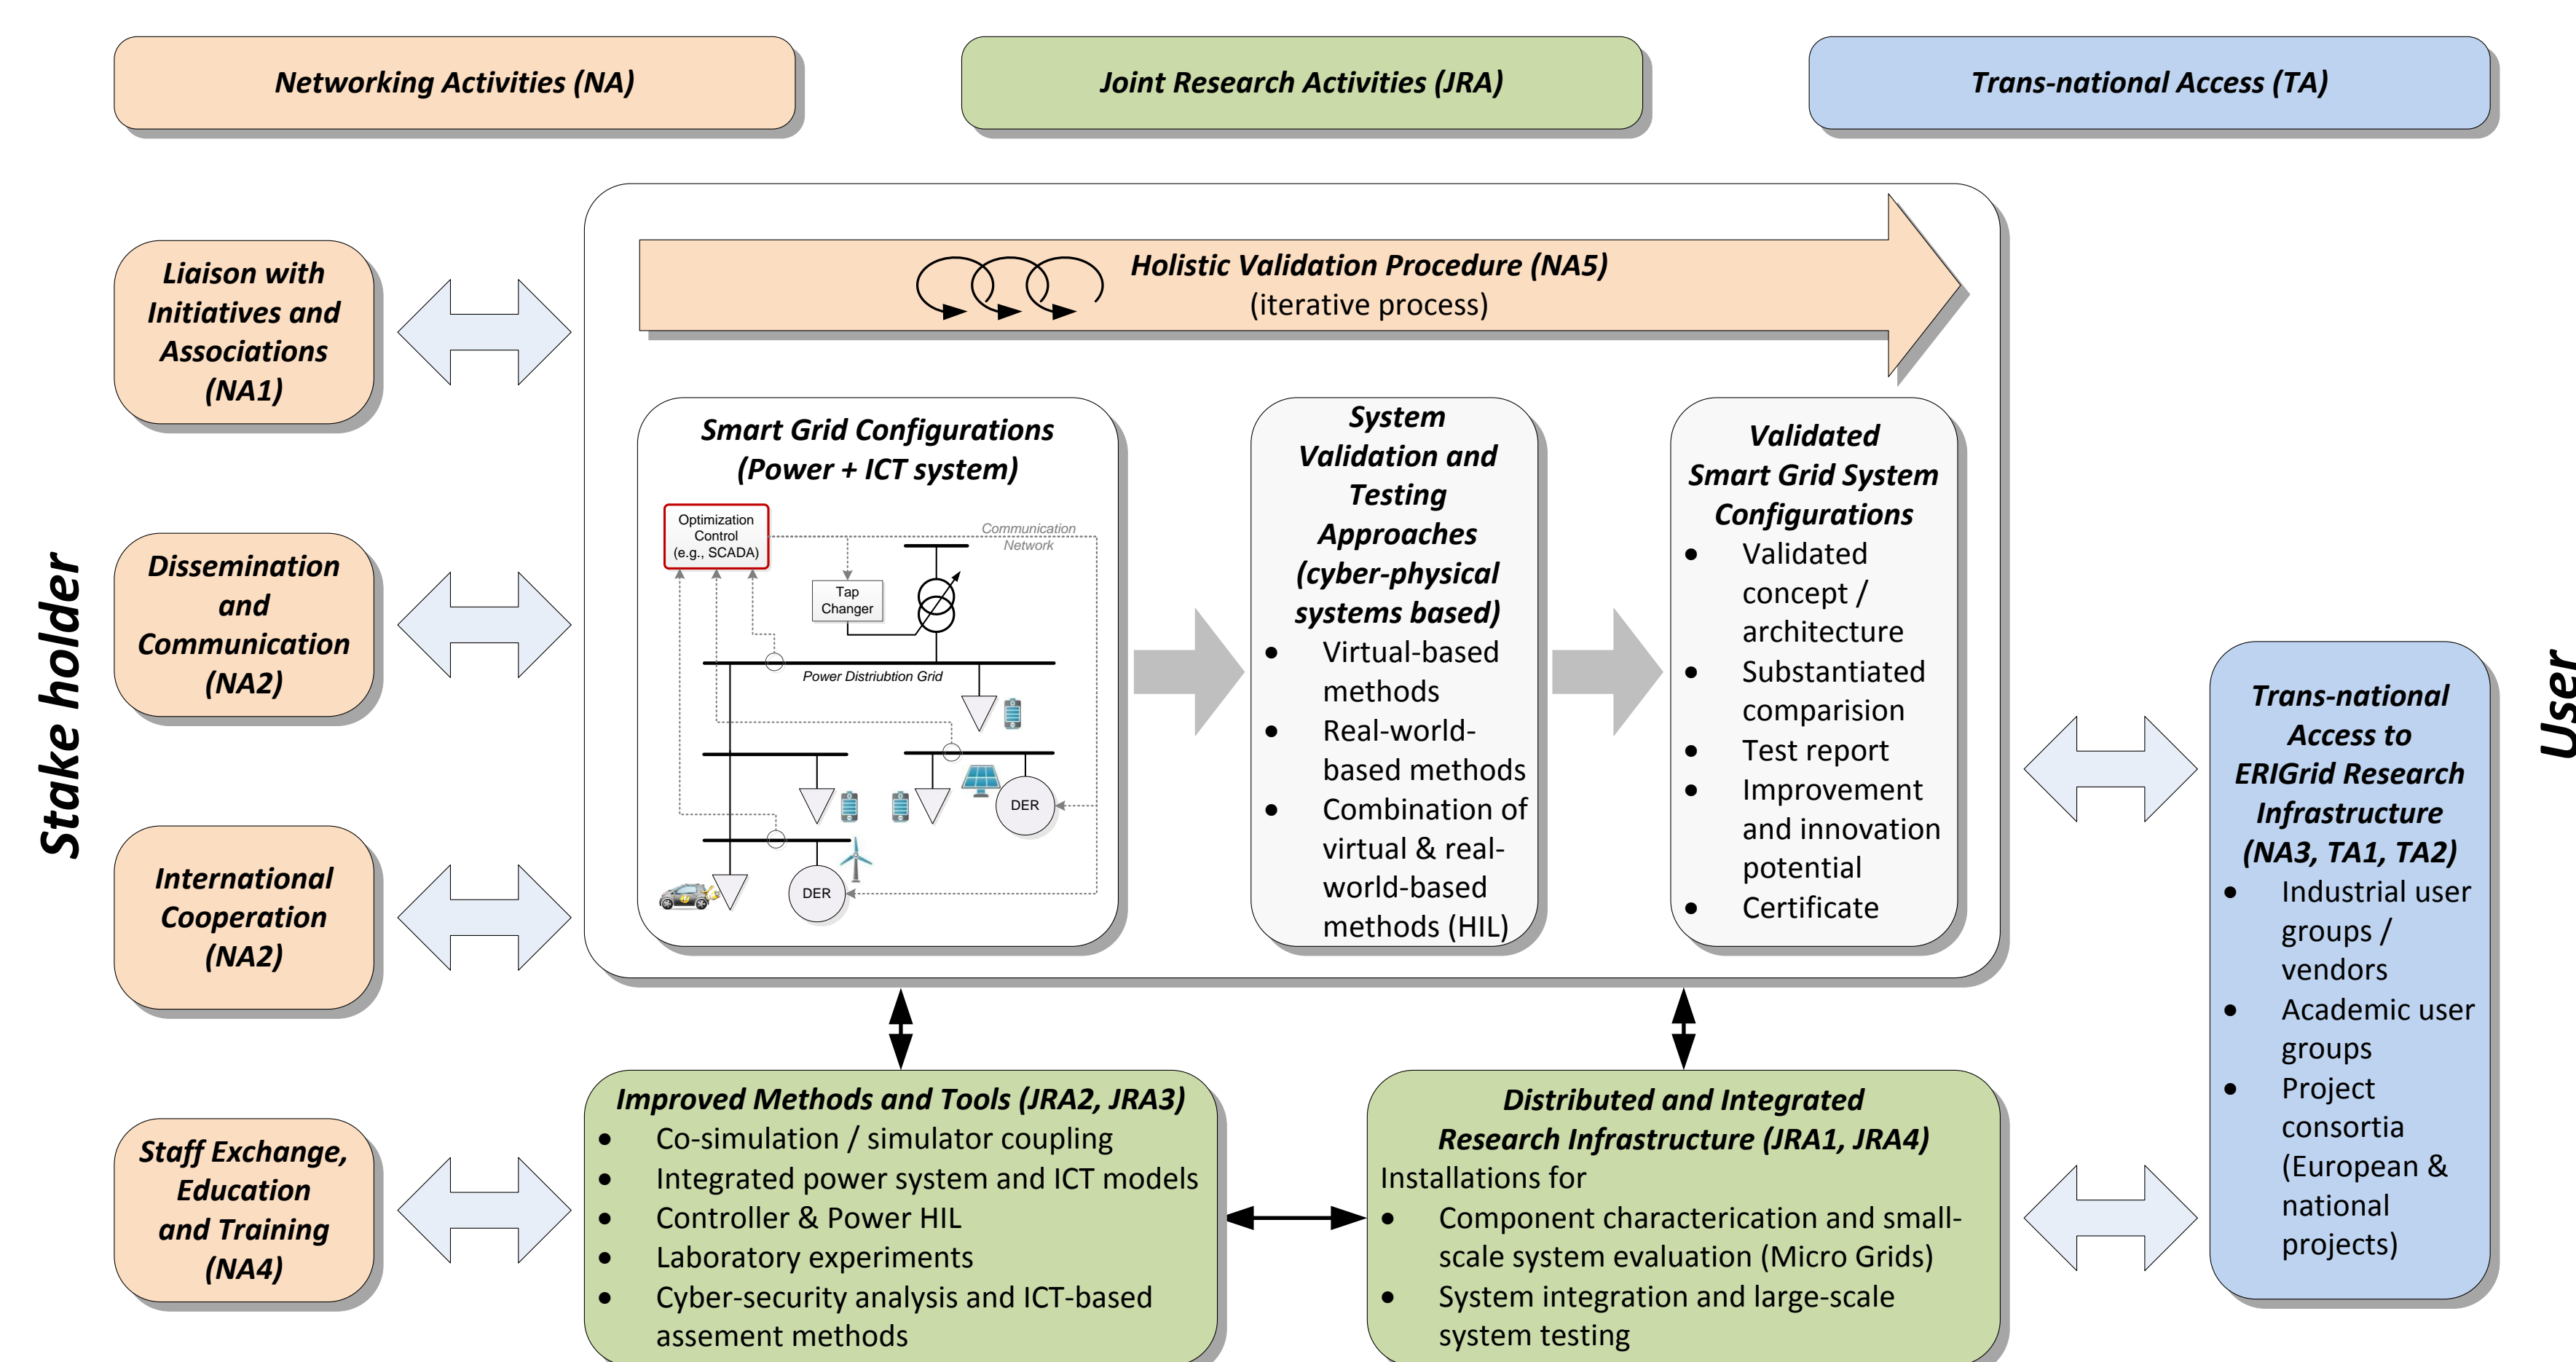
Networking Activities (NA)

Joint Research Activities (JRA)

Trans-national Access (TA)

Stake holder

Liaison with Initiatives and Associations (NA1)

Dissemination and Communication (NA2)

International Cooperation (NA2)

Staff Exchange, Education and Training (NA4)

Holistic Validation Procedure (NA5)
(iterative process)

Smart Grid Configurations (Power + ICT system)

Optimization Control (e.g., SCADA)

Communication Network

Tap Changer

Power Distriubtion Grid

DER

DER

System Validation and Testing Approaches (cyber-physical systems based)
• Virtual-based methods
• Real-world-based methods
• Combination of virtual & real-world-based methods (HIL)

Validated Smart Grid System Configurations
• Validated concept / architecture
• Substantiated comparision
• Test report
• Improvement and innovation potential
• Certificate

User

Trans-national Access to ERIGrid Research Infrastructure (NA3, TA1, TA2)
• Industrial user groups / vendors
• Academic user groups
• Project consortia (European & national projects)

Improved Methods and Tools (JRA2, JRA3)
• Co-simulation / simulator coupling
• Integrated power system and ICT models
• Controller & Power HIL
• Laboratory experiments
• Cyber-security analysis and ICT-based assement methods

Distributed and Integrated Research Infrastructure (JRA1, JRA4)
Installations for
• Component characterization and small-scale system evaluation (Micro Grids)
• System integration and large-scale system testing